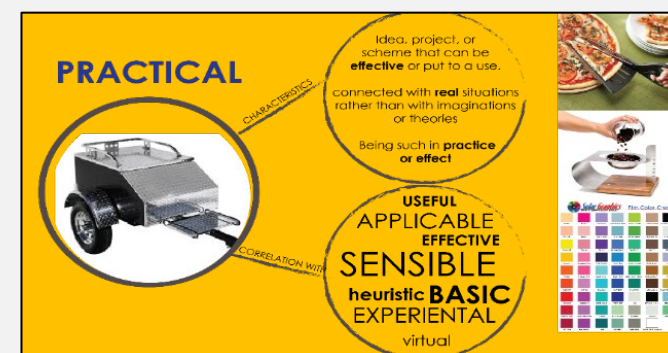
PRACTICAL

CHARACTERISTICS

Idea, project, or scheme that can be **effective** or put to a use.

connected with **real** situations rather than with imaginations or theories

Being such in **practice or effect**

CORRELATION WITH

USEFUL
APPLICABLE
EFFECTIVE
SENSIBLE
heuristic BASIC
EXPERIENTAL
virtual

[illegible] Film Color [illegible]